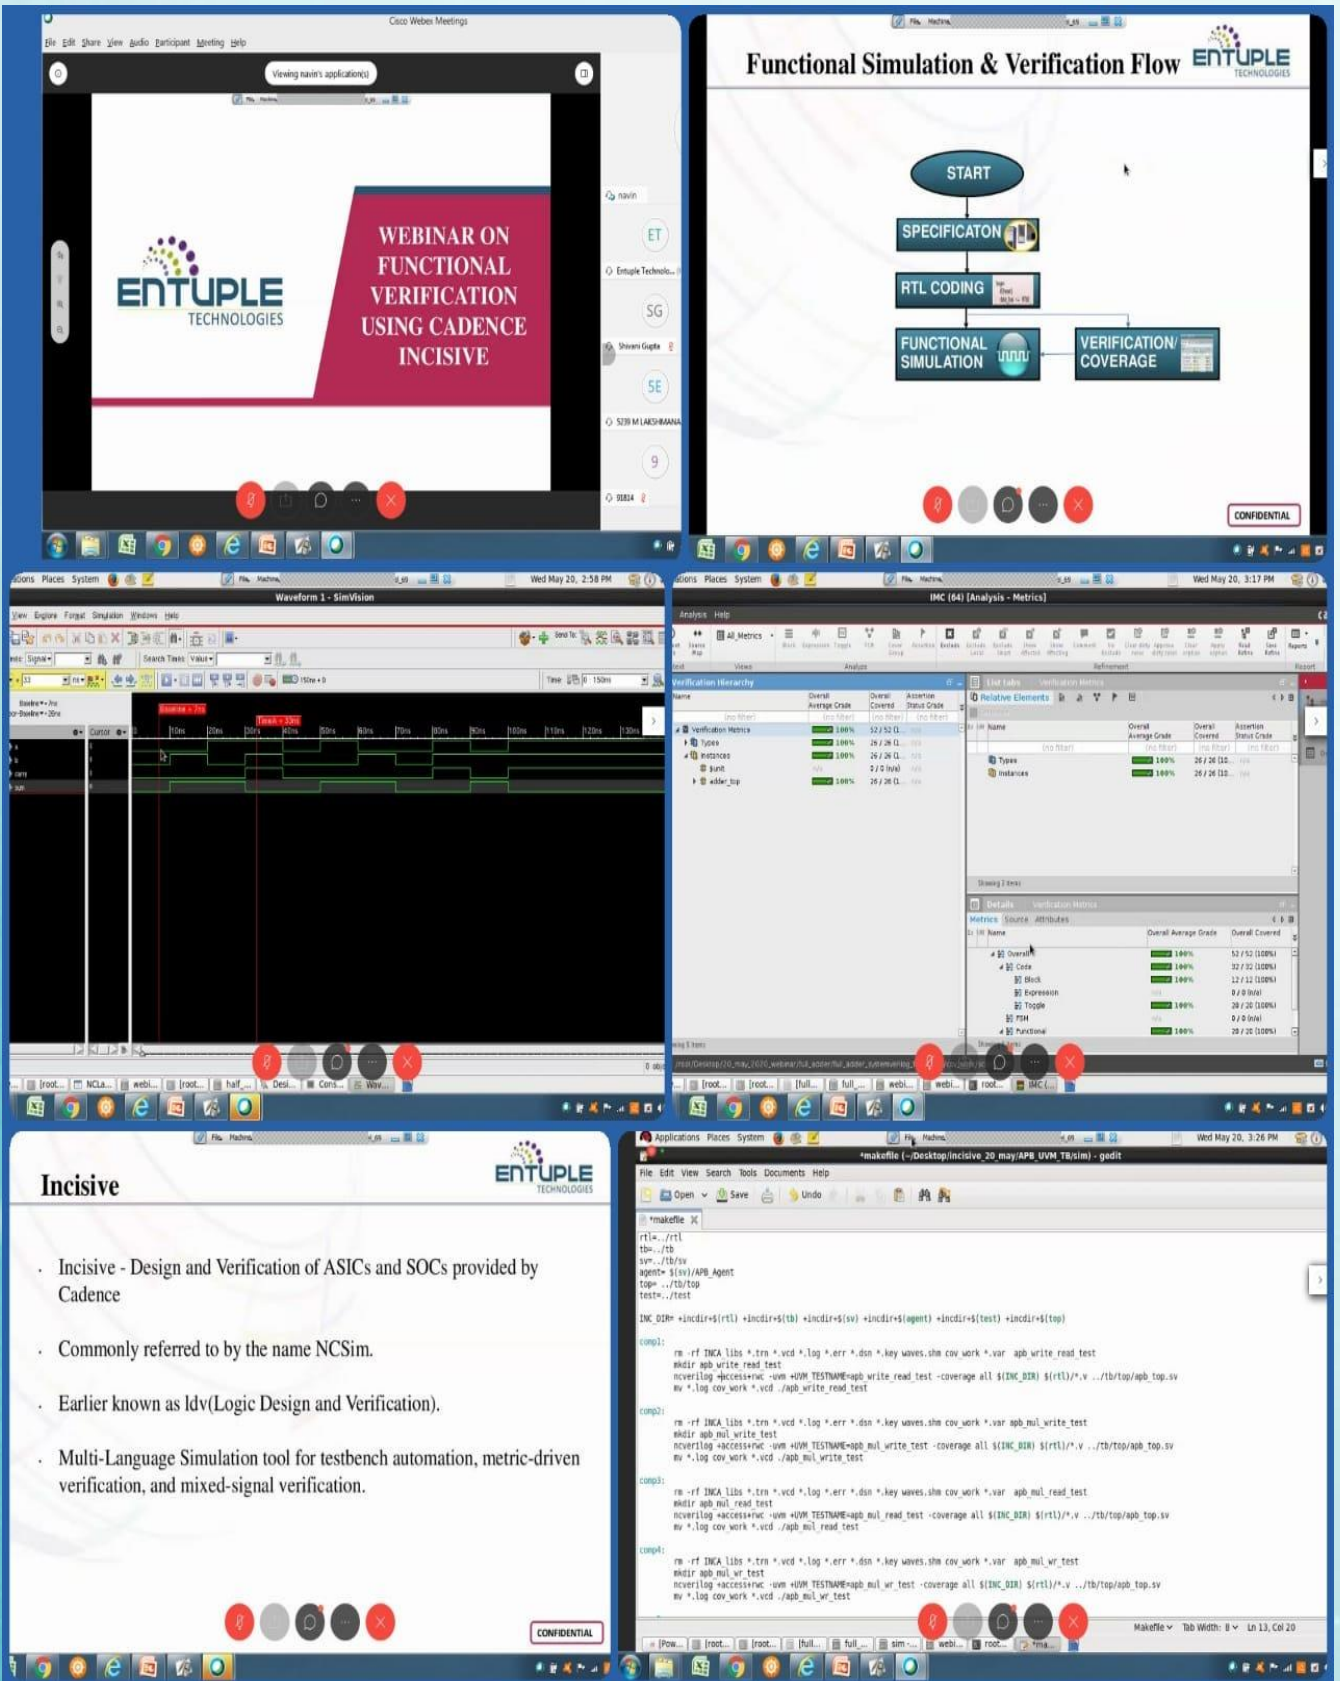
Cisco Webex Meetings

File Edit Share View Audio Participant Meeting Help

Viewing navin's application(s)

ENTUPLE TECHNOLOGIES

WEBINAR ON FUNCTIONAL VERIFICATION USING CADENCE INCISIVE

navin

ET

Entuple Technolo...

SG

Shivani Gupta

5E

5239 M LAKSHMANA

9

91814

Functional Simulation & Verification Flow

ENTUPLE TECHNOLOGIES

START

SPECIFICATON

RTL CODING

FUNCTIONAL SIMULATION

VERIFICATION/ COVERAGE

CONFIDENTIAL

Applications Places System

Wed May 20, 2:58 PM

Waveform 1 - SimVision

File Edit View Explore Format Simulation Windows Help

Search Times: Value

Baseline = 7ns

TimeA = 33ns

Cursor

Applications Places System

Wed May 20, 3:17 PM

IMC (64) [Analysis - Metrics]

Analysis Help

Verification Hierarchy

Name

Overall Average Grade

Overall Covered

Verification Metrics 100% 52 / 52

Types 100% 26 / 26

Instances 100% 26 / 26

$unit n/a 0 / 0 (n/a)

adder_top 100% 26 / 26

Relative Elements

Types 100% 26 / 26

Instances 100% 26 / 26

Details

Metrics Source Attributes

Overall 100% 52 / 52 (100%)

Code 100% 32 / 32 (100%)

Block 100% 12 / 12 (100%)

Expression n/a 0 / 0 (n/a)

Toggle 100% 20 / 20 (100%)

FSM n/a 0 / 0 (n/a)

Functional 100% 20 / 20 (100%)

Incisive

ENTUPLE TECHNOLOGIES

Incisive - Design and Verification of ASICs and SOCs provided by Cadence

Commonly referred to by the name NCSim.

Earlier known as ldv(Logic Design and Verification).

Multi-Language Simulation tool for testbench automation, metric-driven verification, and mixed-signal verification.

CONFIDENTIAL

Applications Places System

Wed May 20, 3:26 PM

*makefile (~/Desktop/incisive_20_may/APB_UVM_TB/sim) - gedit

File Edit View Search Tools Documents Help

Open Save Undo

*makefile

rtl=../rtl
tb=../tb
sv=../tb/sv
agent= $(sv)/APB_Agent
top= ../tb/top
test=../test

INC_DIR= +incdir+$(rtl) +incdir+$(tb) +incdir+$(sv) +incdir+$(agent) +incdir+$(test) +incdir+$(top)

comp1:
rm -rf INCA_libs *.trn *.vcd *.log *.err *.dsn *.key waves.shm cov_work *.var apb_write_read_test
mkdir apb_write_read_test
ncverilog +access+rwc -uvm +UVM_TESTNAME=apb_write_read_test -coverage all $(INC_DIR) $(rtl)/*.v ../tb/top/apb_top.sv
mv *.log cov_work *.vcd ./apb_write_read_test

comp2:
rm -rf INCA_libs *.trn *.vcd *.log *.err *.dsn *.key waves.shm cov_work *.var apb_mul_write_test
mkdir apb_mul_write_test
ncverilog +access+rwc -uvm +UVM_TESTNAME=apb_mul_write_test -coverage all $(INC_DIR) $(rtl)/*.v ../tb/top/apb_top.sv
mv *.log cov_work *.vcd ./apb_mul_write_test

comp3:
rm -rf INCA_libs *.trn *.vcd *.log *.err *.dsn *.key waves.shm cov_work *.var apb_mul_read_test
mkdir apb_mul_read_test
ncverilog +access+rwc -uvm +UVM_TESTNAME=apb_mul_read_test -coverage all $(INC_DIR) $(rtl)/*.v ../tb/top/apb_top.sv
mv *.log cov_work *.vcd ./apb_mul_read_test

comp4:
rm -rf INCA_libs *.trn *.vcd *.log *.err *.dsn *.key waves.shm cov_work *.var apb_mul_wr_test
mkdir apb_mul_wr_test
ncverilog +access+rwc -uvm +UVM_TESTNAME=apb_mul_wr_test -coverage all $(INC_DIR) $(rtl)/*.v ../tb/top/apb_top.sv
mv *.log cov_work *.vcd ./apb_mul_wr_test

Makefile Tab Width: 8 Ln 13, Col 20